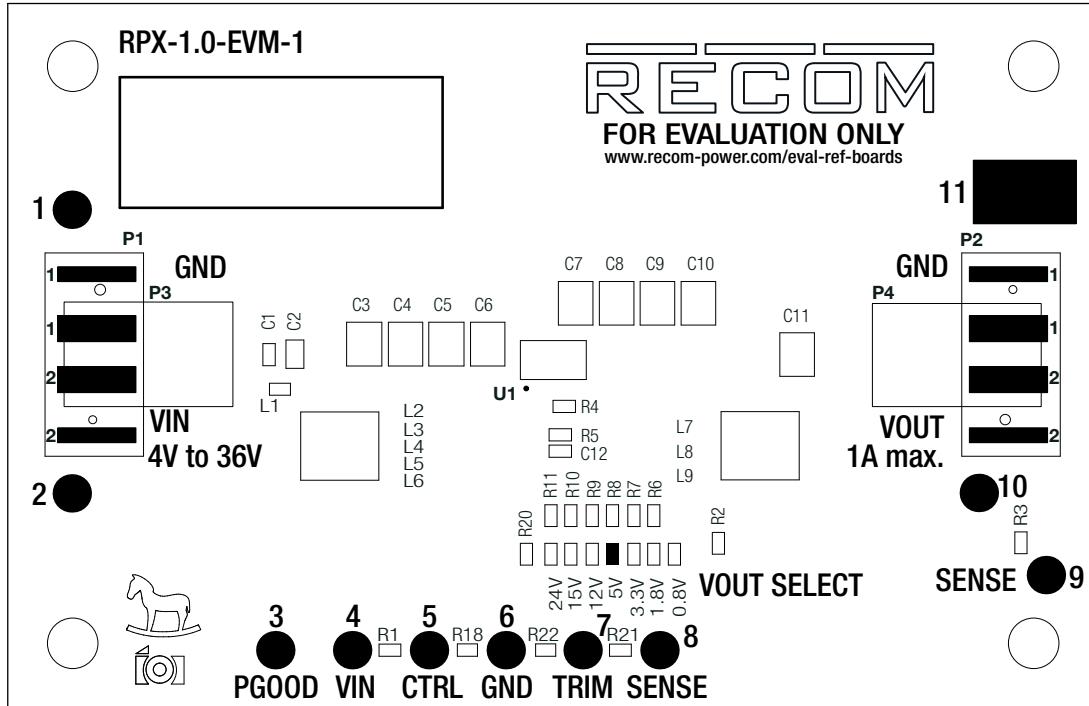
RPX-1.0-EVM-1

RECOM
FOR EVALUATION ONLY
www.recom-power.com/eval-ref-boards

1

11

P1
1
GND
P3
1
2
2
VIN
4V to 36V

C1 C2
L1
C3 C4 C5 C6
L2
L3
L4
L5
L6

C7 C8 C9 C10
U1
R4
R5
C12
R11 R10 R9 R8 R7 R6
R20
24V 15V 12V 5V 3.3V 1.8V 0.8V
VOUT SELECT
R2
L7
L8
L9
C11

P2
GND
1
P4
1
2
2
VOUT
1A max.

2

10
R3
SENSE 9

3 4 R1 5 R18 6 R22 7 R21 8
PGOOD VIN CTRL GND TRIM SENSE